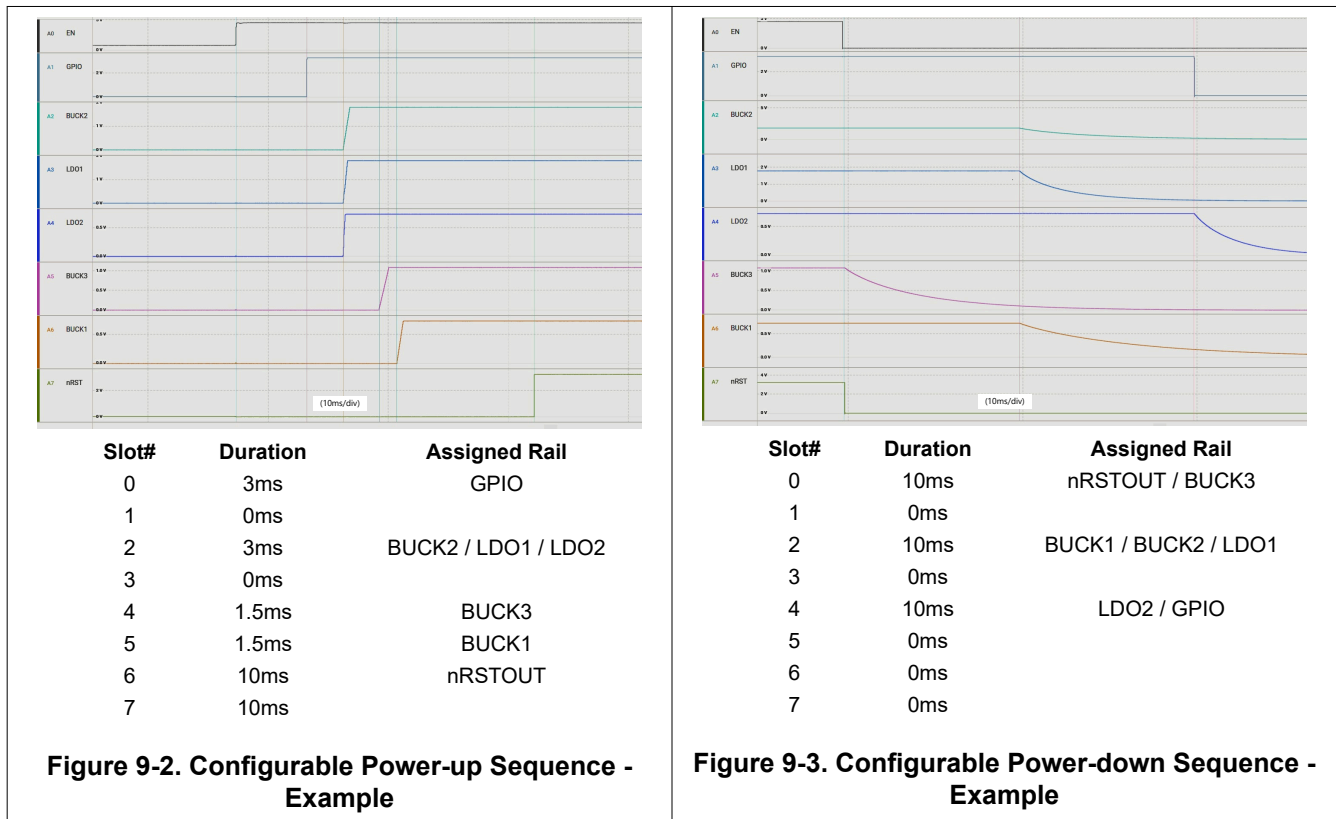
A0 EN
A1 GPIO
A2 BUCK2
A3 LDO1
A4 LDO2
A5 BUCK3
A6 BUCK1
A7 nRST
(10ms/div)

| Slot# | Duration | Assigned Rail |
|---|---|---|
| 0 | 3ms | GPIO |
| 1 | 0ms | |
| 2 | 3ms | BUCK2 / LDO1 / LDO2 |
| 3 | 0ms | |
| 4 | 1.5ms | BUCK3 |
| 5 | 1.5ms | BUCK1 |
| 6 | 10ms | nRSTOUT |
| 7 | 10ms | |

**Figure 9-2. Configurable Power-up Sequence - Example**

A0 EN
A1 GPIO
A2 BUCK2
A3 LDO1
A4 LDO2
A5 BUCK3
A6 BUCK1
A7 nRST
(10ms/div)

| Slot# | Duration | Assigned Rail |
|---|---|---|
| 0 | 10ms | nRSTOUT / BUCK3 |
| 1 | 0ms | |
| 2 | 10ms | BUCK1 / BUCK2 / LDO1 |
| 3 | 0ms | |
| 4 | 10ms | LDO2 / GPIO |
| 5 | 0ms | |
| 6 | 0ms | |
| 7 | 0ms | |

**Figure 9-3. Configurable Power-down Sequence - Example**